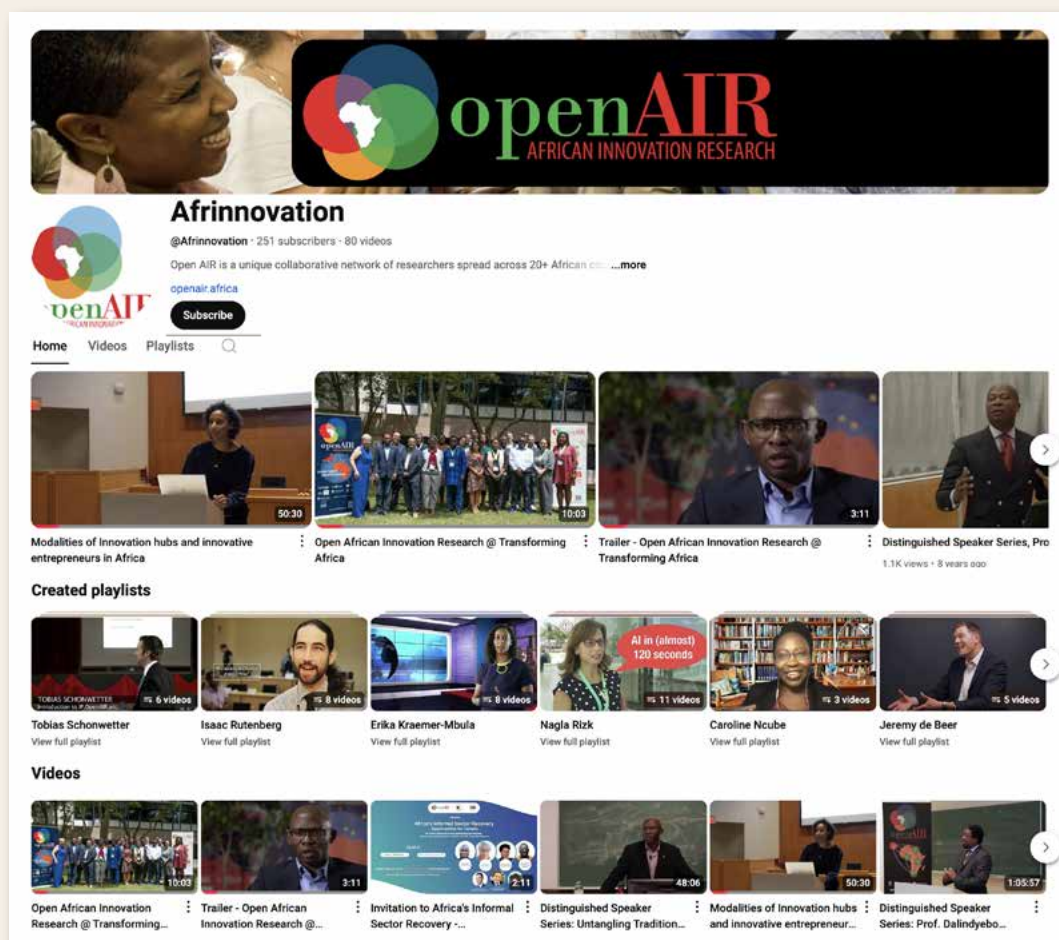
openAIR
AFRICAN INNOVATION RESEARCH

openAIR

Afrinnovation

@Afrinnovation · 251 subscribers · 80 videos

Open AIR is a unique collaborative network of researchers spread across 20+ African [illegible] ...more

openair.africa

Subscribe

Home Videos Playlists

50:30
Modalities of Innovation hubs and innovative entrepreneurs in Africa

openAIR
10:03
Open African Innovation Research @ Transforming Africa

3:11
Trailer - Open African Innovation Research @ Transforming Africa

Distinguished Speaker Series, Pro
1.1K views · 8 years ago

Created playlists

TOBIAS SCHONWETTER
6 videos
Tobias Schonwetter
View full playlist

8 videos
Isaac Rutenberg
View full playlist

8 videos
Erika Kraemer-Mbula
View full playlist

AI in (almost) 120 seconds
11 videos
Nagla Rizk
View full playlist

3 videos
Caroline Ncube
View full playlist

5 videos
Jeremy de Beer
View full playlist

Videos

10:03
Open African Innovation Research @ Transforming...

3:11
Trailer - Open African Innovation Research @...

2:11
Invitation to Africa's Informal Sector Recovery -...

48:06
Distinguished Speaker Series: Untangling Tradition...

50:30
Modalities of Innovation hubs and innovative entrepreneur...

openAIR
1:05:57
Distinguished Speaker Series: Prof. Dalindyebo...